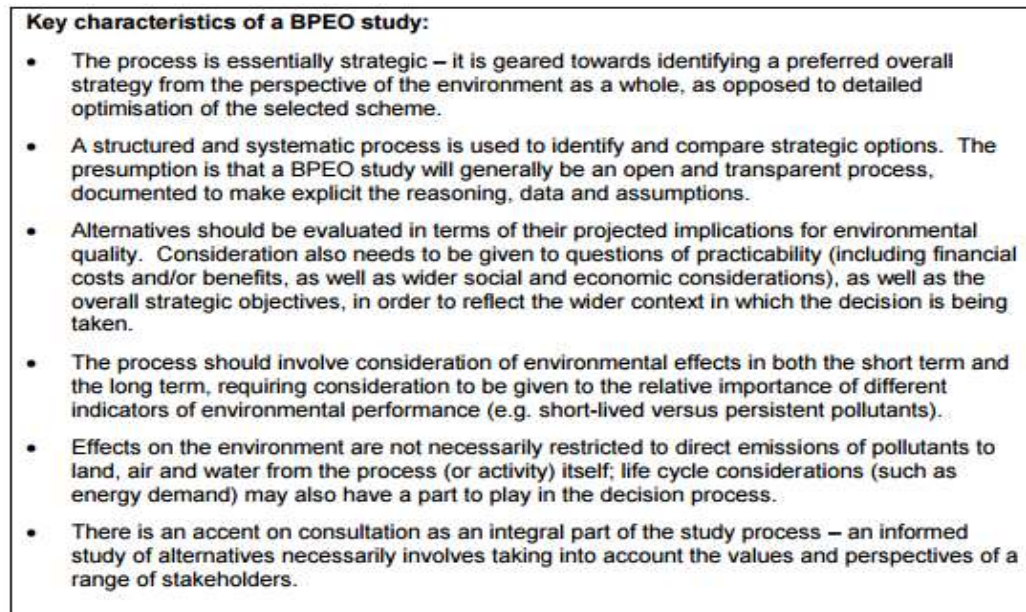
**Key characteristics of a BPEO study:**

- The process is essentially strategic – it is geared towards identifying a preferred overall strategy from the perspective of the environment as a whole, as opposed to detailed optimisation of the selected scheme.

- A structured and systematic process is used to identify and compare strategic options. The presumption is that a BPEO study will generally be an open and transparent process, documented to make explicit the reasoning, data and assumptions.

- Alternatives should be evaluated in terms of their projected implications for environmental quality. Consideration also needs to be given to questions of practicability (including financial costs and/or benefits, as well as wider social and economic considerations), as well as the overall strategic objectives, in order to reflect the wider context in which the decision is being taken.

- The process should involve consideration of environmental effects in both the short term and the long term, requiring consideration to be given to the relative importance of different indicators of environmental performance (e.g. short-lived versus persistent pollutants).

- Effects on the environment are not necessarily restricted to direct emissions of pollutants to land, air and water from the process (or activity) itself; life cycle considerations (such as energy demand) may also have a part to play in the decision process.

- There is an accent on consultation as an integral part of the study process – an informed study of alternatives necessarily involves taking into account the values and perspectives of a range of stakeholders.